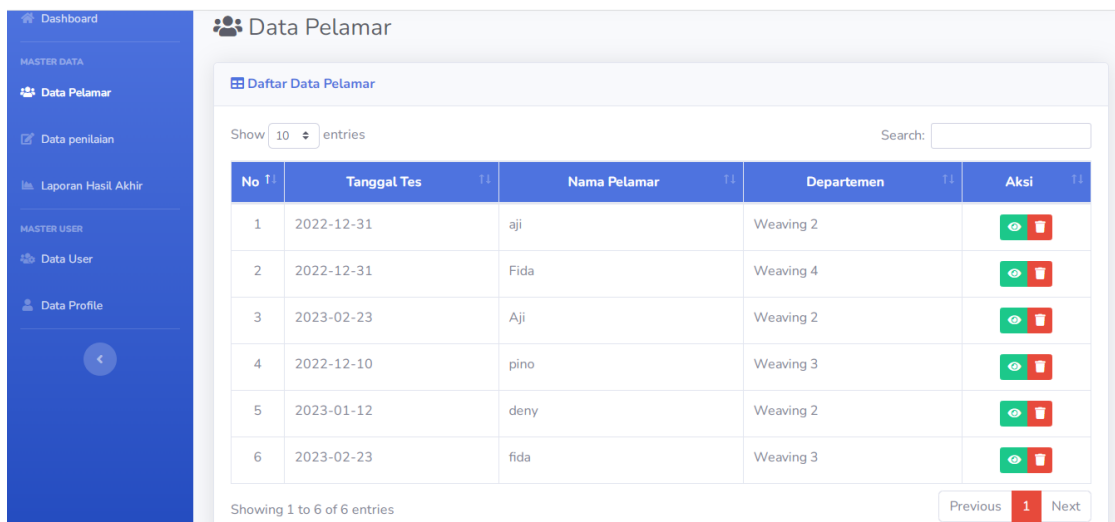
Dashboard

MASTER DATA

Data Pelamar

Data penilaian

Laporan Hasil Akhir

MASTER USER

Data User

Data Profile

Data Pelamar

Daftar Data Pelamar

Show 10 entries

Search:

| No | Tanggal Tes | Nama Pelamar | Departemen | Aksi |
|---|---|---|---|---|
| 1 | 2022-12-31 | aji | Weaving 2 | |
| 2 | 2022-12-31 | Fida | Weaving 4 | |
| 3 | 2023-02-23 | Aji | Weaving 2 | |
| 4 | 2022-12-10 | pino | Weaving 3 | |
| 5 | 2023-01-12 | deny | Weaving 2 | |
| 6 | 2023-02-23 | fida | Weaving 3 | |

Showing 1 to 6 of 6 entries

Previous 1 Next